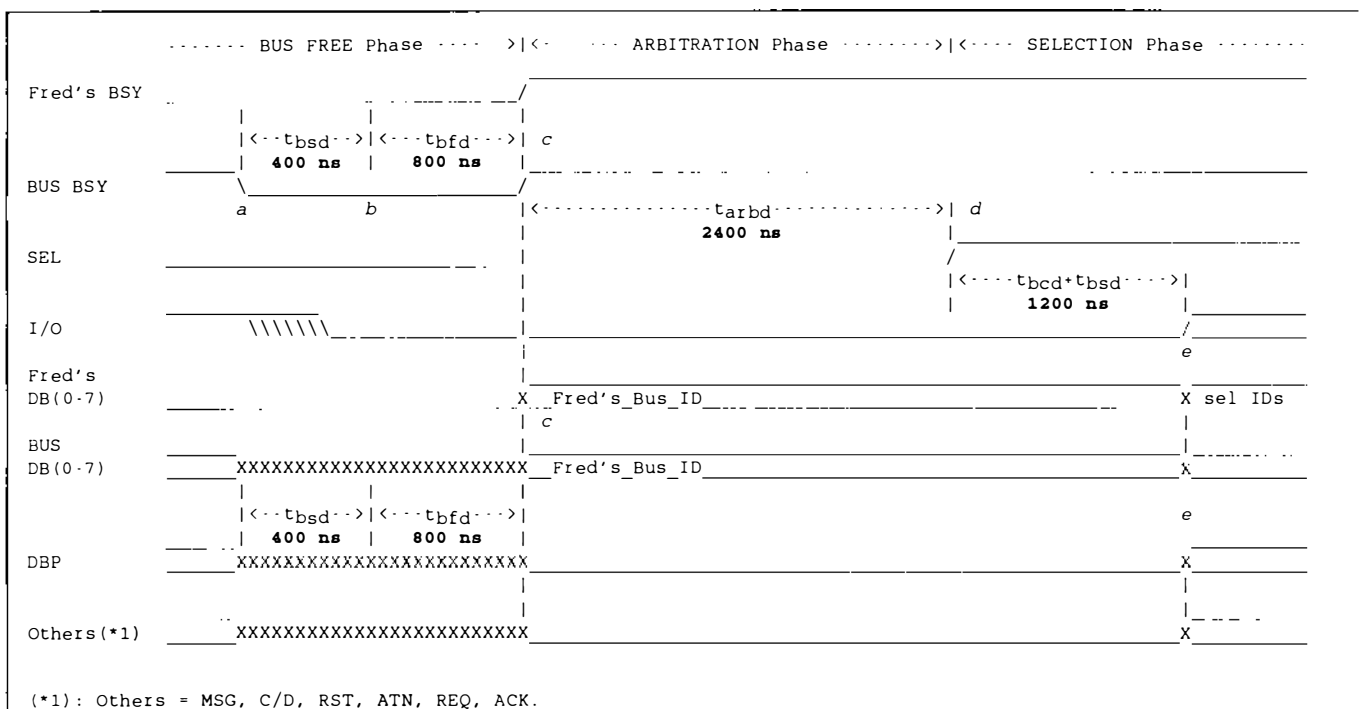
BUS FREE Phase >|< ARBITRATION Phase >|< SELECTION Phase

Fred's BSY

$|<t_{bsd}>|<t_{bfd}>|$ c
400 ns | 800 ns

BUS BSY

a b $|<t_{arbd}>|$ d
2400 ns

SEL

$|<t_{bcd}+t_{bsd}>|$
1200 ns

I/O

e

Fred's DB(0-7) X Fred's_Bus_ID X sel IDs

c

BUS DB(0-7) XXXXXXXXXXXXXXXXXXXXXXXXX Fred's_Bus_ID X

$|<t_{bsd}>|<t_{bfd}>|$
400 ns | 800 ns

e

DBP XXXXXXXXXXXXXXXXXXXXXXXXX X

Others(*1) XXXXXXXXXXXXXXXXXXXXXXXXX X

(*1): Others = MSG, C/D, RST, ATN, REQ, ACK.